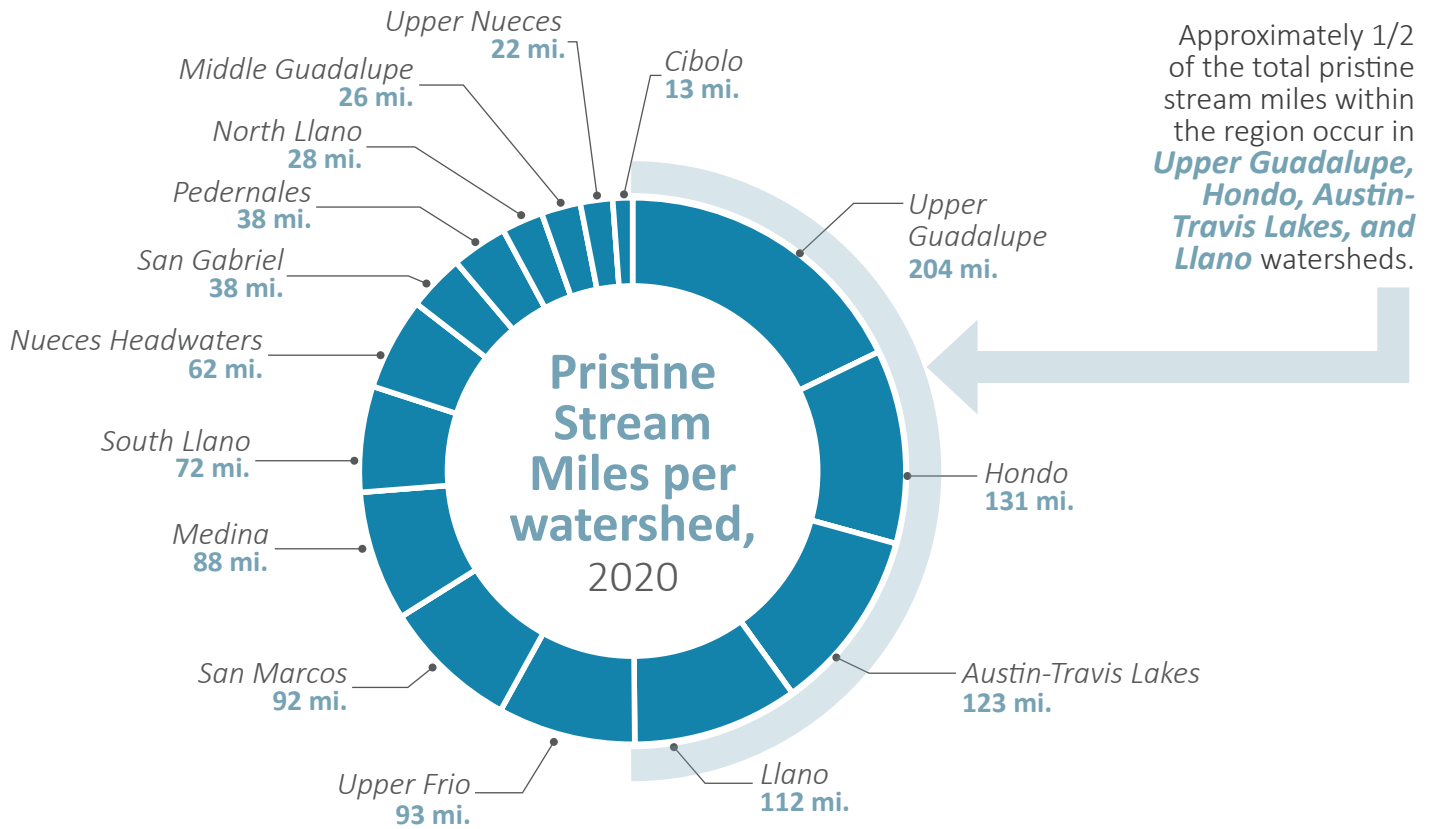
Upper Nueces
22 mi.

Cibolo
13 mi.

Middle Guadalupe
26 mi.

North Llano
28 mi.

Pedernales
38 mi.

San Gabriel
38 mi.

Nueces Headwaters
62 mi.

South Llano
72 mi.

Medina
88 mi.

San Marcos
92 mi.

Upper Frio
93 mi.

Llano
112 mi.

Austin-Travis Lakes
123 mi.

Hondo
131 mi.

Upper Guadalupe
204 mi.

Pristine Stream Miles per watershed, 2020

Approximately 1/2 of the total pristine stream miles within the region occur in Upper Guadalupe, Hondo, Austin-Travis Lakes, and Llano watersheds.